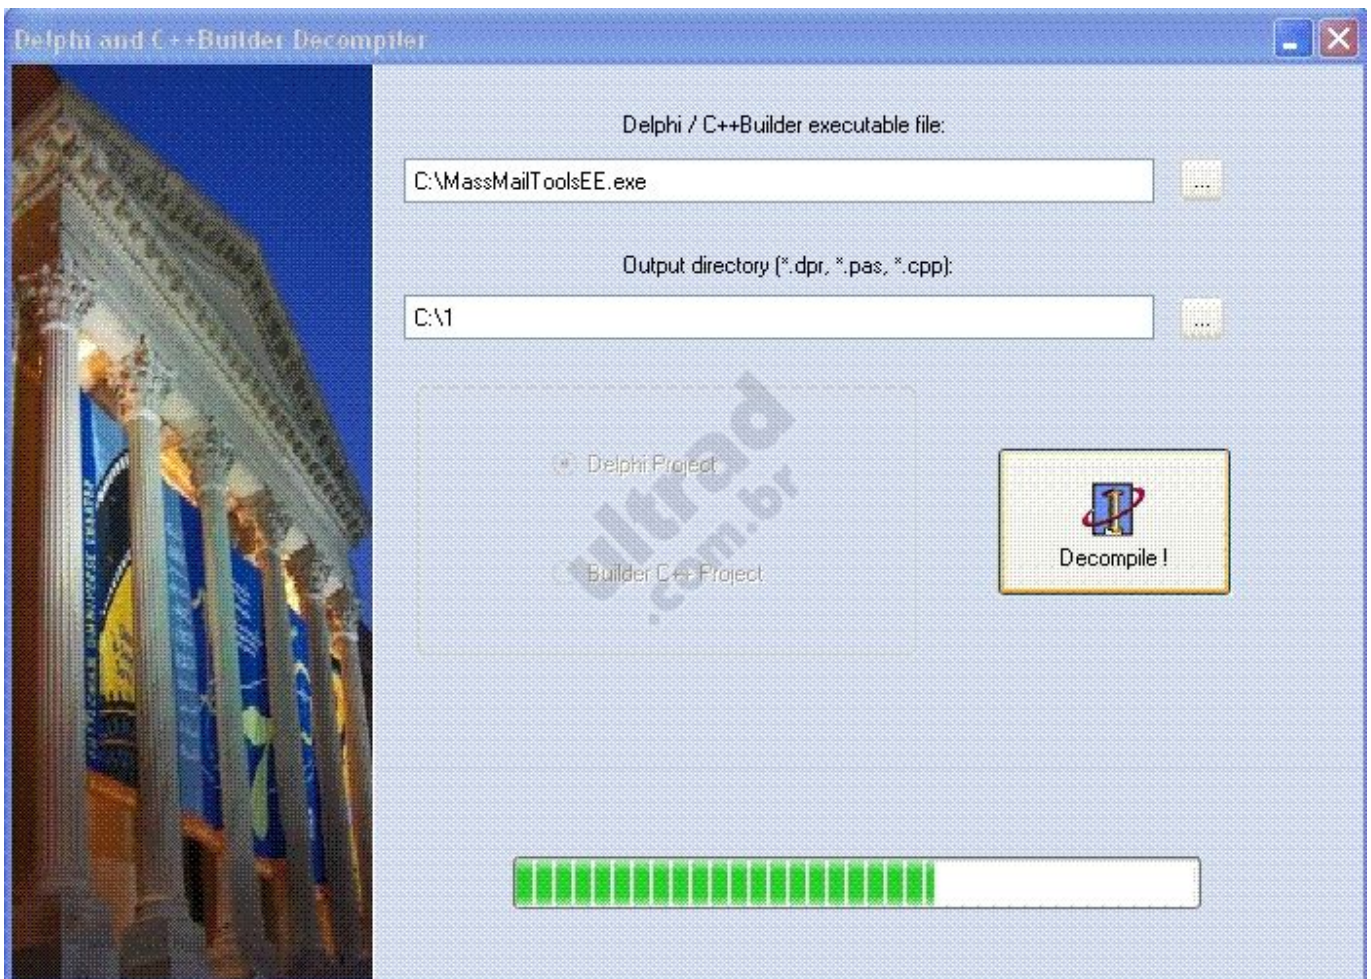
Delphi and C++Builder Decompiler

Delphi / C++Builder executable file:

C:\MassMailToolsEE.exe

...

Output directory (*.dpr, *.pas, *.cpp):

C:\1

...

Delphi Project

Builder C++ Project

ultrad .com.br

Decompile !